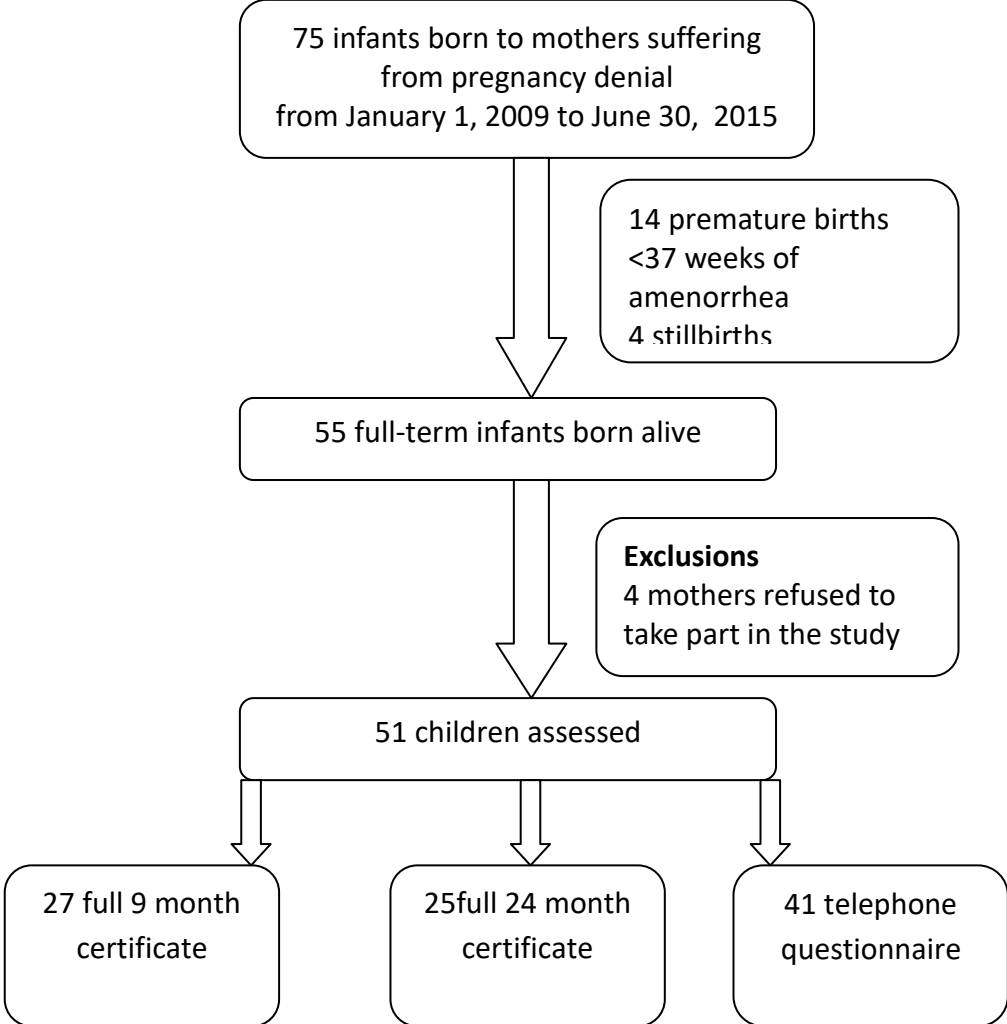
75 infants born to mothers suffering from pregnancy denial from January 1, 2009 to June 30, 2015

14 premature births <37 weeks of amenorrhea
4 stillbirths

55 full-term infants born alive

**Exclusions**
4 mothers refused to take part in the study

51 children assessed

27 full 9 month certificate

25full 24 month certificate

41 telephone questionnaire